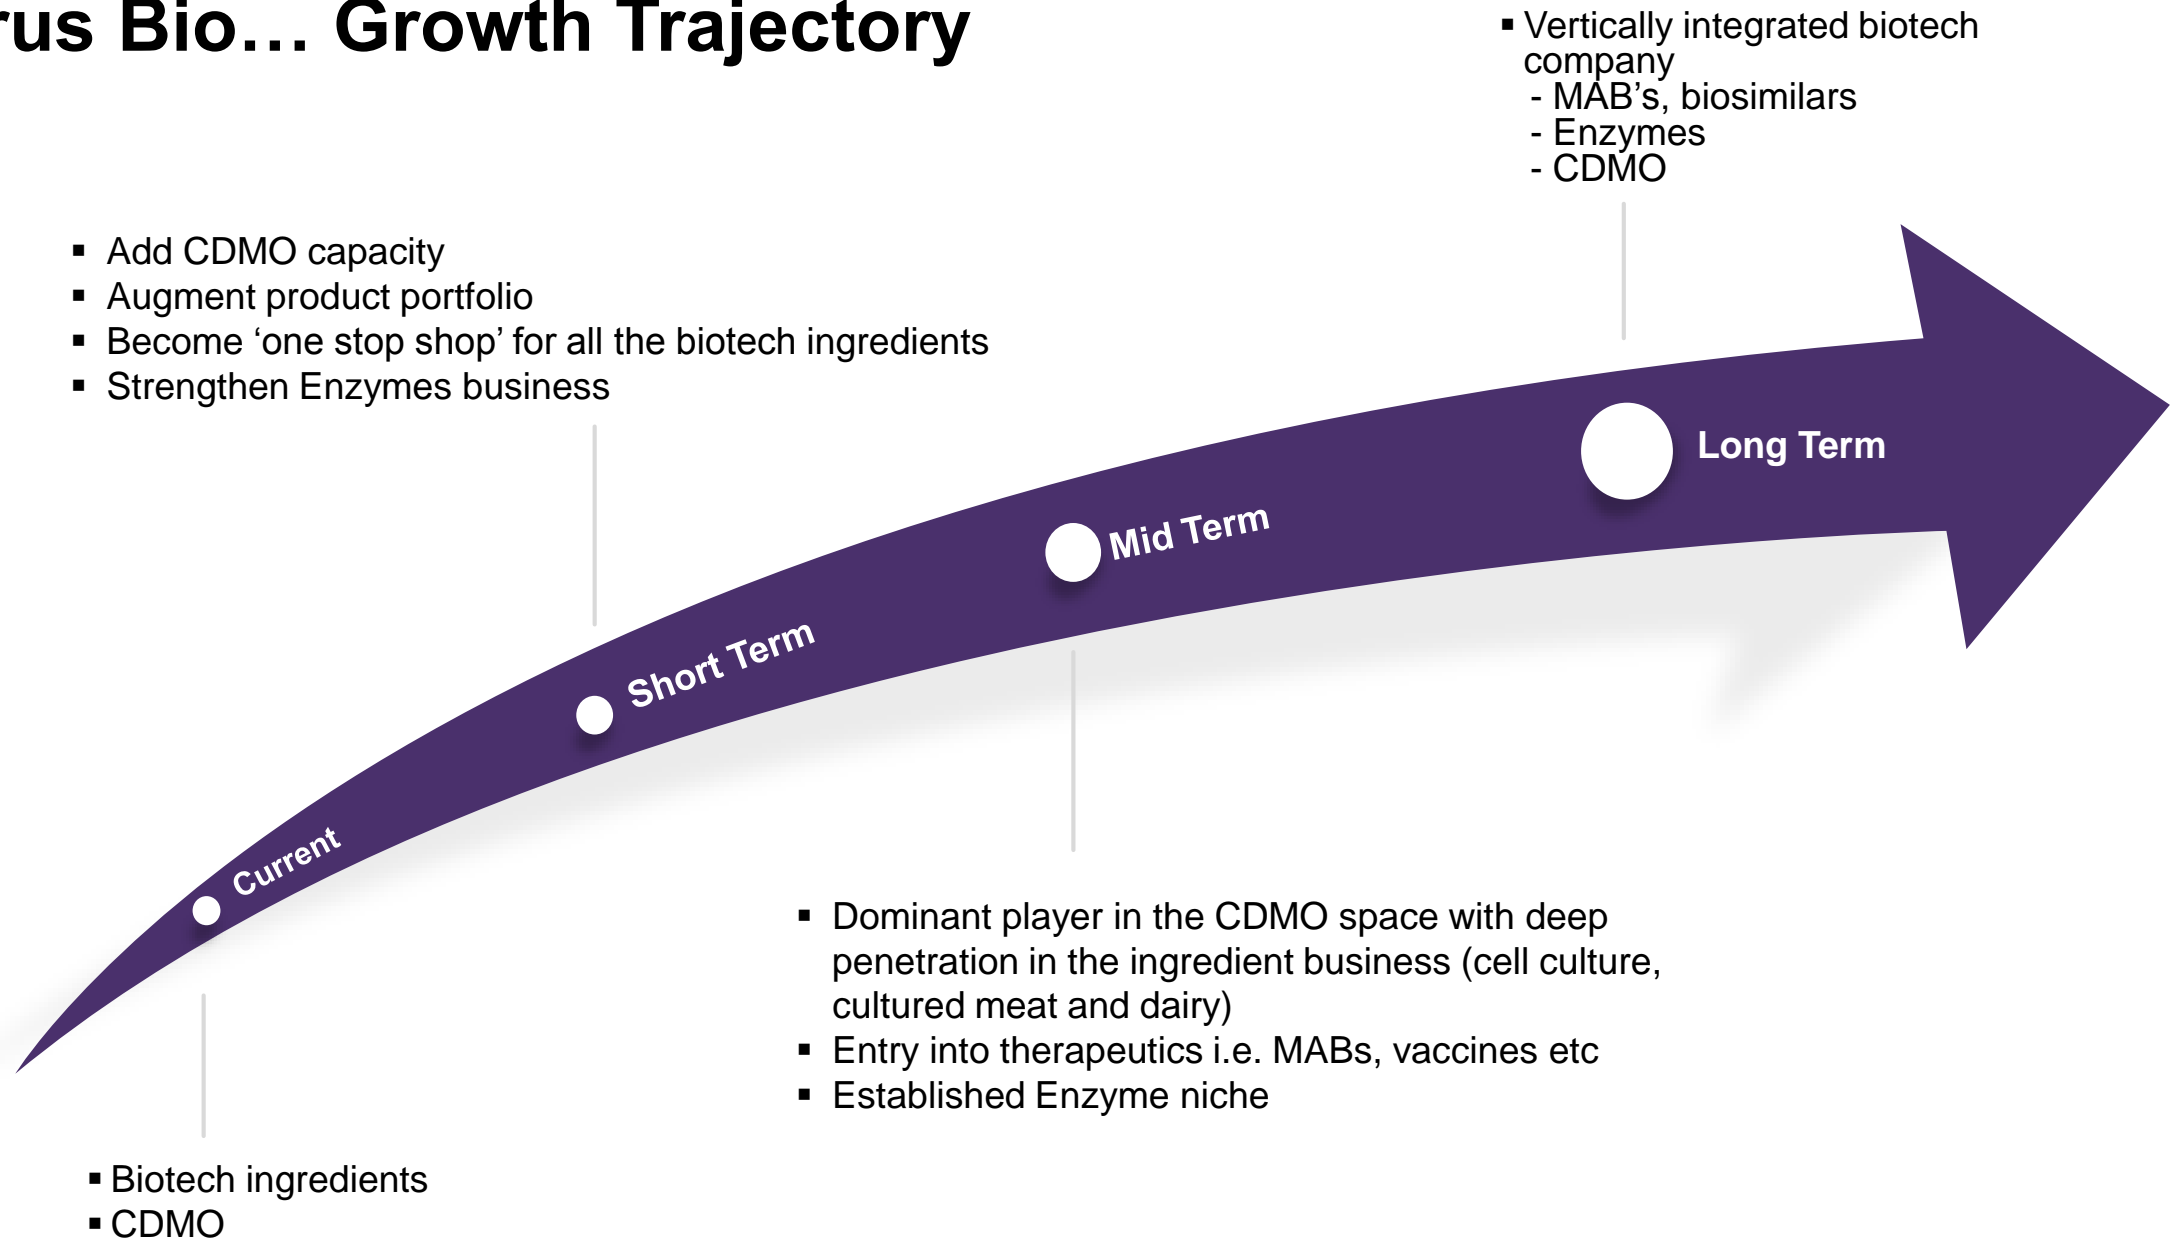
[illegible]rus Bio… Growth Trajectory

▪ Vertically integrated biotech company
- MAB’s, biosimilars
- Enzymes
- CDMO

▪ Add CDMO capacity
▪ Augment product portfolio
▪ Become ‘one stop shop’ for all the biotech ingredients
▪ Strengthen Enzymes business

Long Term

Mid Term

Short Term

Current

▪ Dominant player in the CDMO space with deep penetration in the ingredient business (cell culture, cultured meat and dairy)
▪ Entry into therapeutics i.e. MABs, vaccines etc
▪ Established Enzyme niche

▪ Biotech ingredients
▪ CDMO